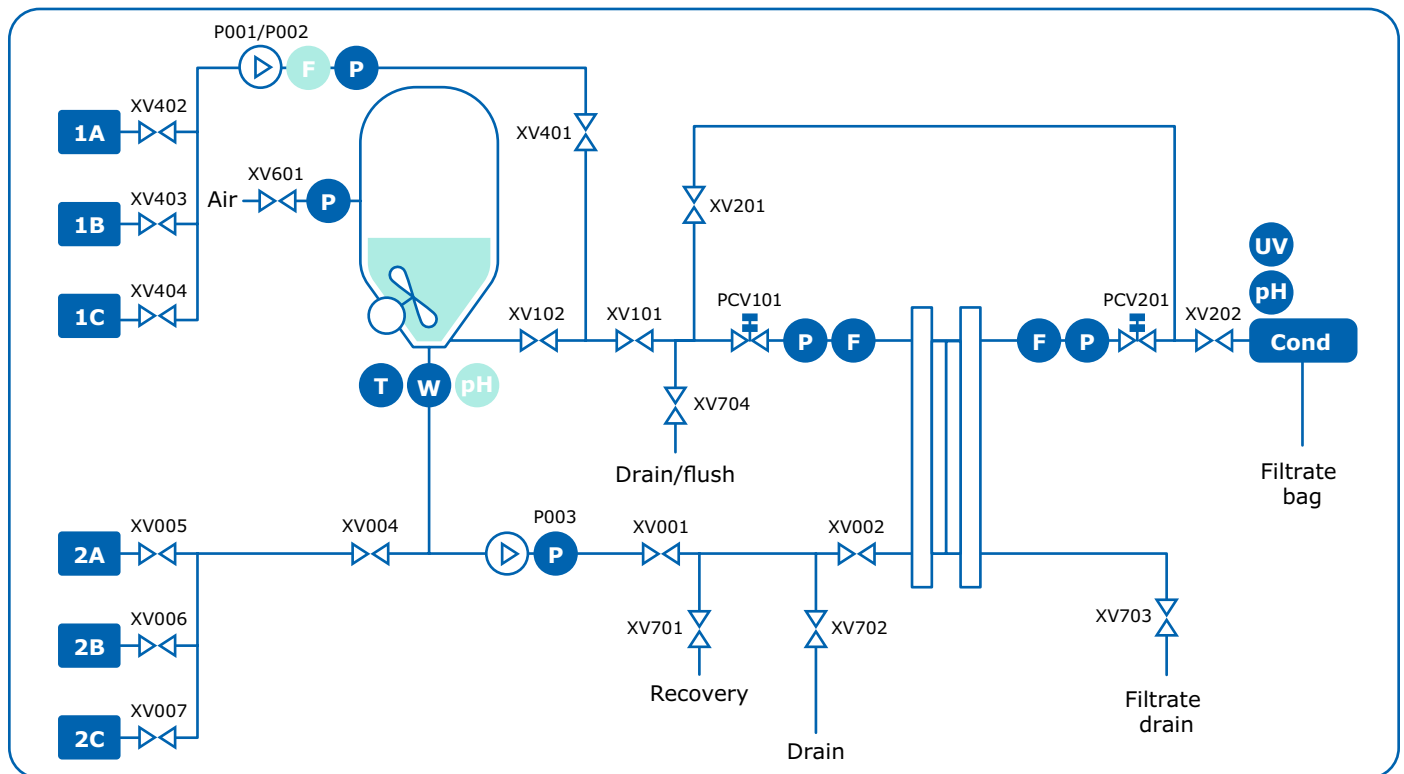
P001/P002
F
P
1A
XV402
XV401
1B
XV403
XV601
Air
P
1C
XV404
XV201
UV
pH
PCV101
PCV201
XV102
XV101
XV202
P
F
F
P
Cond
T
W
pH
XV704
Drain/flush
Filtrate bag
2A
XV005
XV004
P003
P
XV001
XV002
2B
XV006
XV701
XV702
XV703
Recovery
2C
XV007
Filtrate drain
Drain